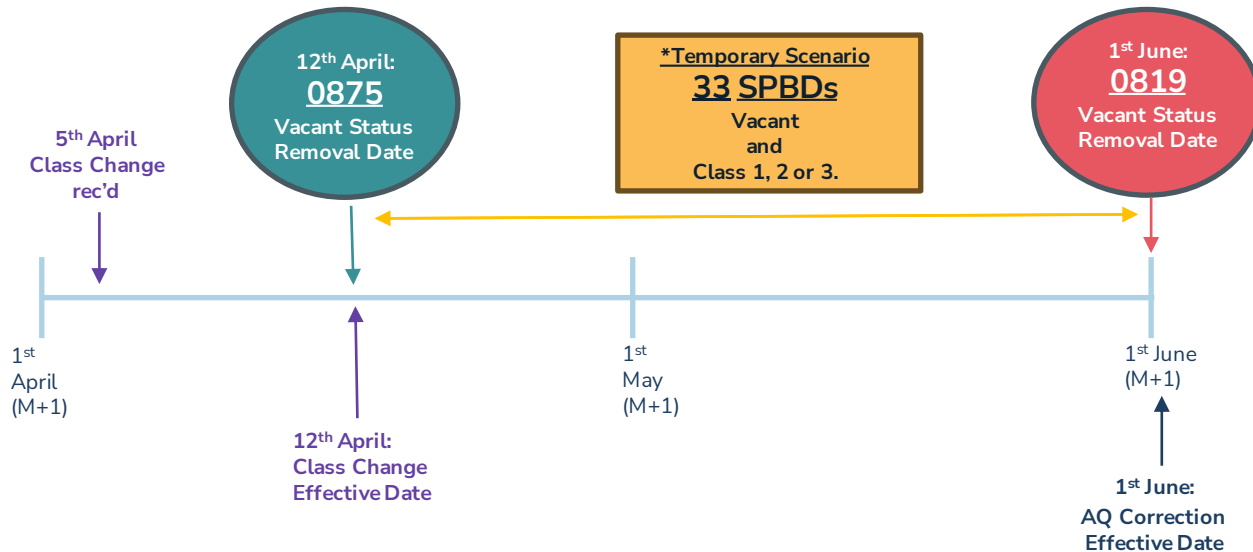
12$^{th}$ April:
0875
Vacant Status Removal Date

*Temporary Scenario
33 SPBDs
Vacant
and
Class 1, 2 or 3.

1$^{st}$ June:
0819
Vacant Status Removal Date

5$^{th}$ April
Class Change rec'd

1$^{st}$
April
(M+1)

12$^{th}$ April:
Class Change
Effective Date

1$^{st}$
May
(M+1)

1$^{st}$ June
(M+1)

1$^{st}$ June:
AQ Correction
Effective Date